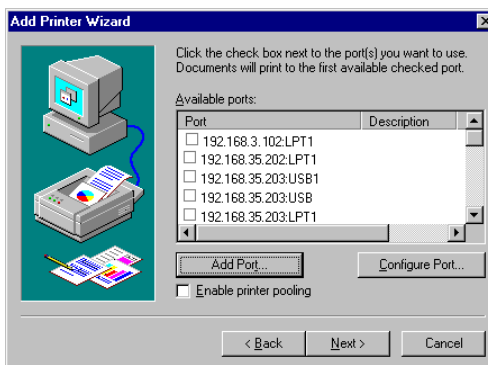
Add Printer Wizard

Click the check box next to the port(s) you want to use. Documents will print to the first available checked port.

Available ports:

| Port | Description |
|---|---|
| 192.168.3.102:LPT1 | |
| 192.168.35.202:LPT1 | |
| 192.168.35.203:USB1 | |
| 192.168.35.203:USB | |
| 192.168.35.203:LPT1 | |

Add Port...

Configure Port...

Enable printer pooling

< Back

Next >

Cancel